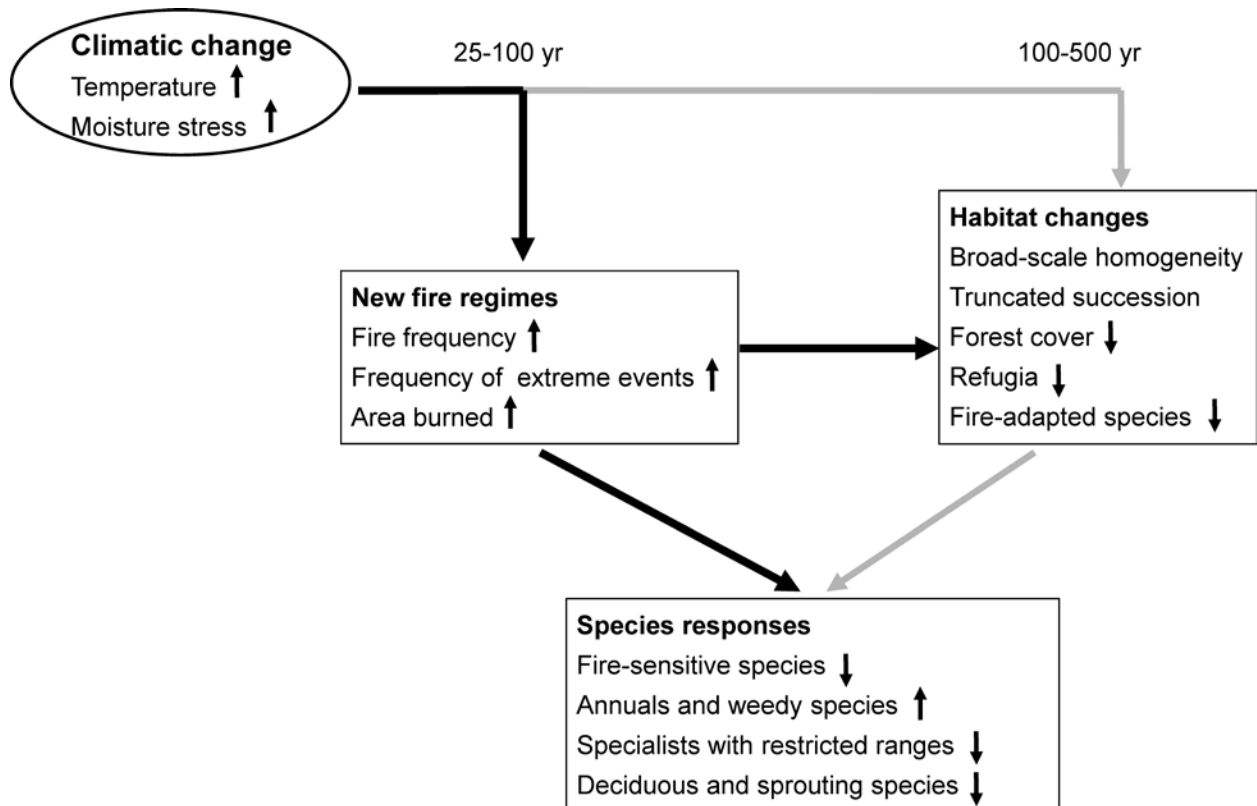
Climatic change
Temperature ↑
Moisture stress ↑

25-100 yr

100-500 yr

New fire regimes
Fire frequency ↑
Frequency of extreme events ↑
Area burned ↑

Habitat changes
Broad-scale homogeneity
Truncated succession
Forest cover ↓
Refugia ↓
Fire-adapted species ↓

Species responses
Fire-sensitive species ↓
Annuals and weedy species ↑
Specialists with restricted ranges ↓
Deciduous and sprouting species ↓